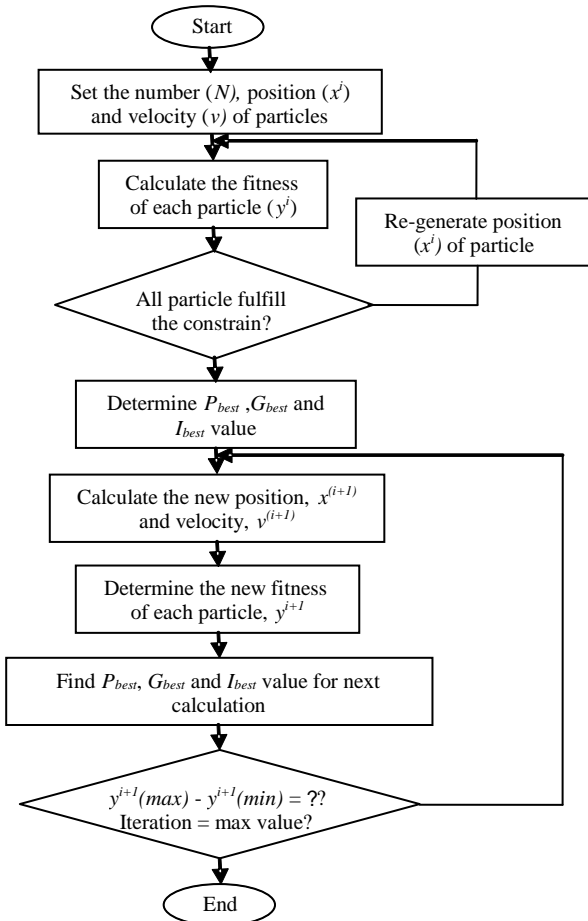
Start

Set the number (*N*), position ($x^i$) and velocity ($v$) of particles

Calculate the fitness of each particle ($y^i$)

Re-generate position ($x^i$) of particle

All particle fulfill the constrain?

Determine $P_{best}$ ,$G_{best}$ and $I_{best}$ value

Calculate the new position, $x^{(i+1)}$ and velocity, $v^{(i+1)}$

Determine the new fitness of each particle, $y^{i+1}$

Find $P_{best}$, $G_{best}$ and $I_{best}$ value for next calculation

$y^{i+1}(max)$ - $y^{i+1}(min)$ = ?? Iteration = max value?

End